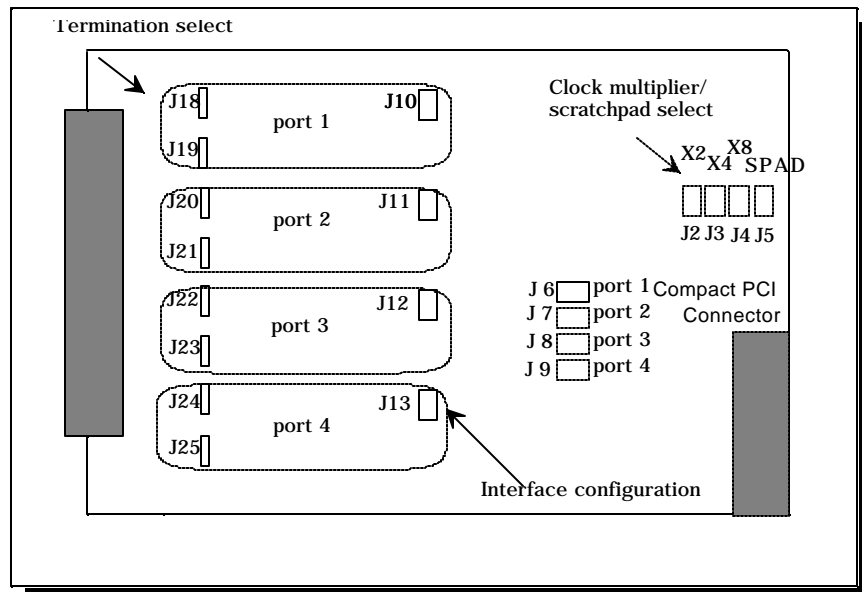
Termination select

J18

J10

port 1

J19

Clock multiplier/ scratchpad select

X2 X4 X8 SPAD

J2 J3 J4 J5

J20

J11

port 2

J21

J22

J12

port 3

J23

J 6 port 1

J 7 port 2

J 8 port 3

J 9 port 4

Compact PCI Connector

J24

J13

port 4

J25

Interface configuration